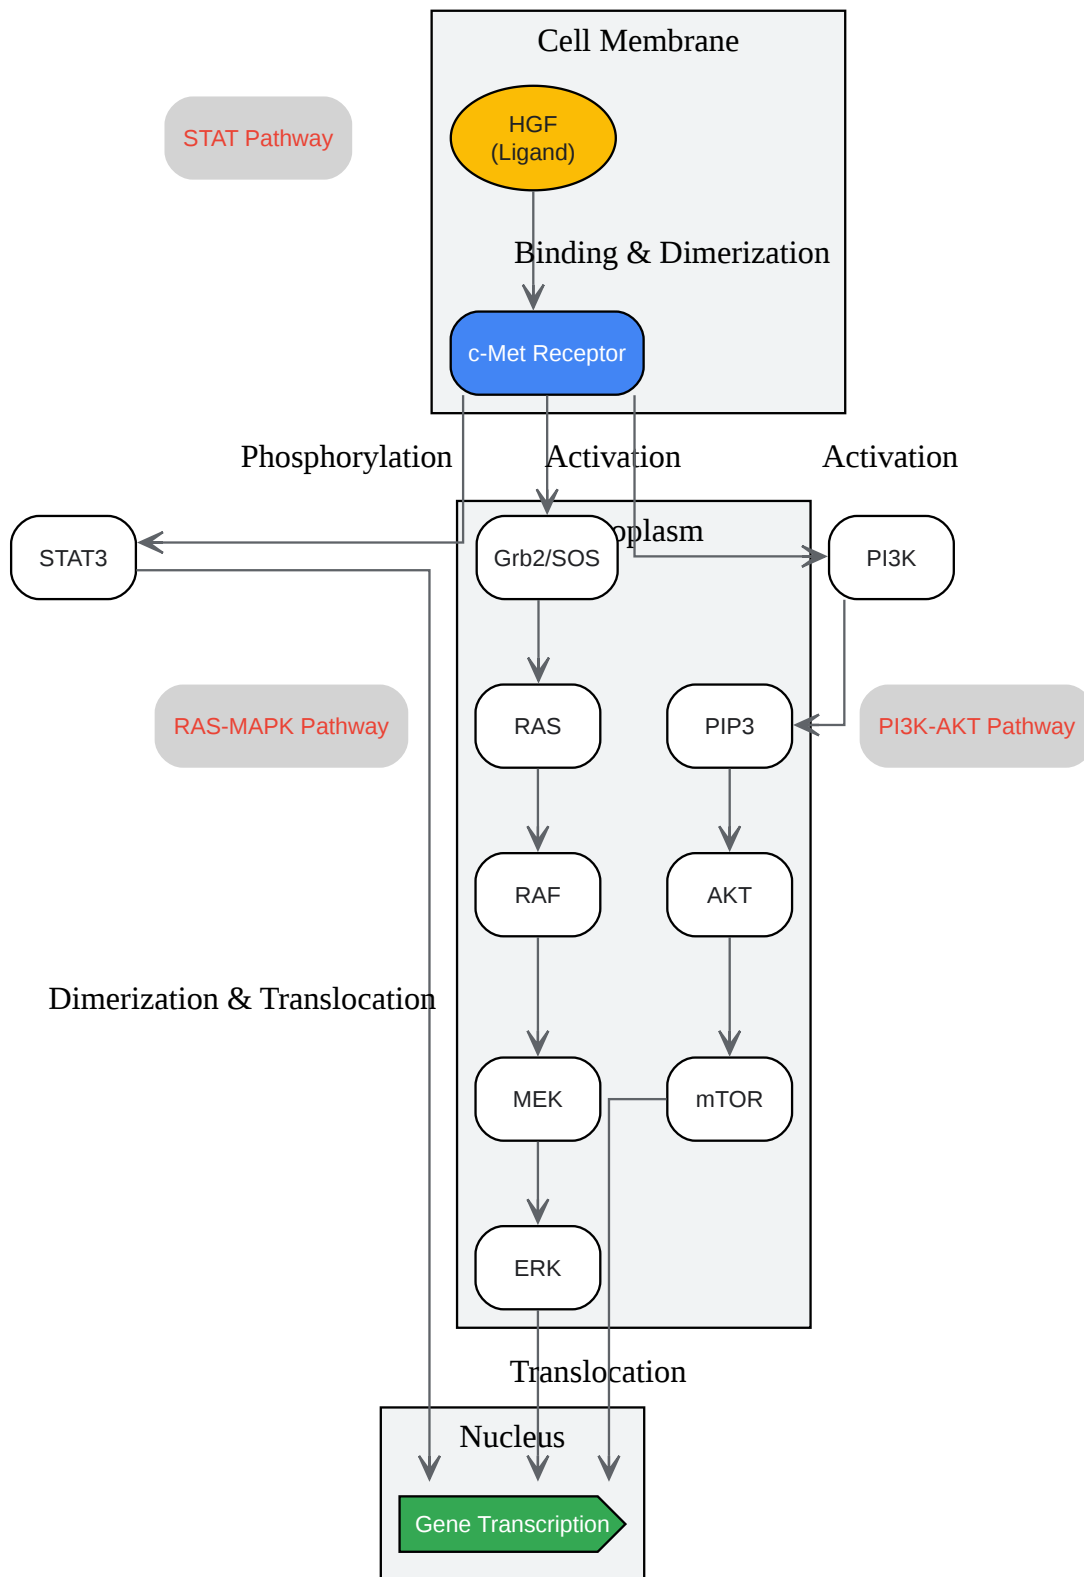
Cell Membrane

STAT Pathway

HGF
(Ligand)

Binding & Dimerization

c-Met Receptor

Phosphorylation

Activation

Activation

STAT3

Grb2/SOS

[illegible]oplasm

PI3K

RAS-MAPK Pathway

RAS

PIP3

PI3K-AKT Pathway

RAF

AKT

Dimerization & Translocation

MEK

mTOR

ERK

Translocation

Nucleus

Gene Transcription